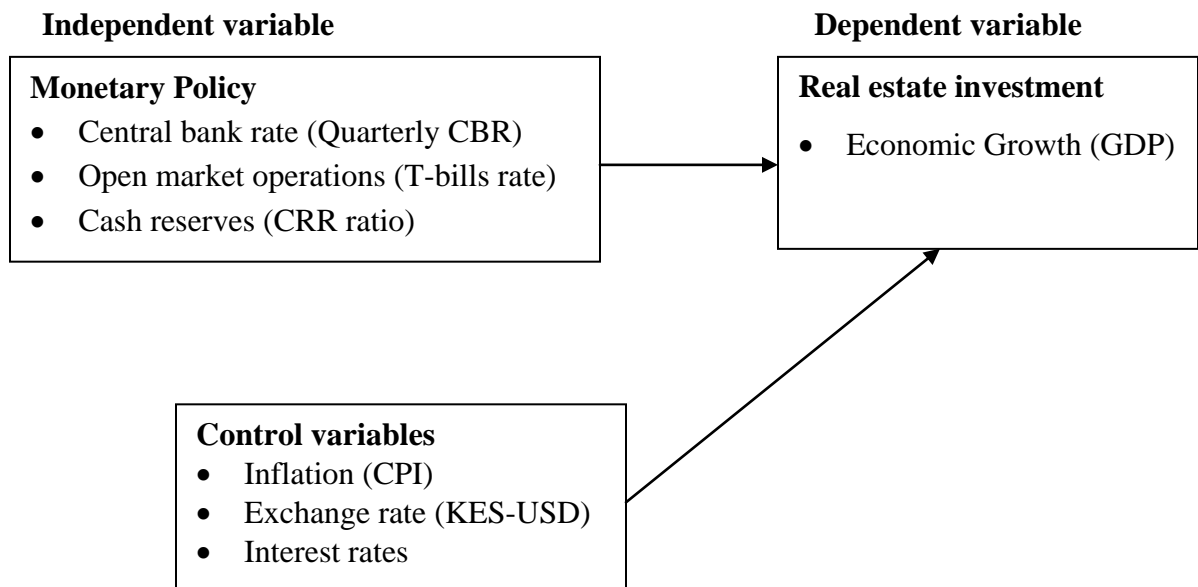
Independent variable

Dependent variable

Monetary Policy
- Central bank rate (Quarterly CBR)
- Open market operations (T-bills rate)
- Cash reserves (CRR ratio)

Real estate investment
- Economic Growth (GDP)

Control variables
- Inflation (CPI)
- Exchange rate (KES-USD)
- Interest rates